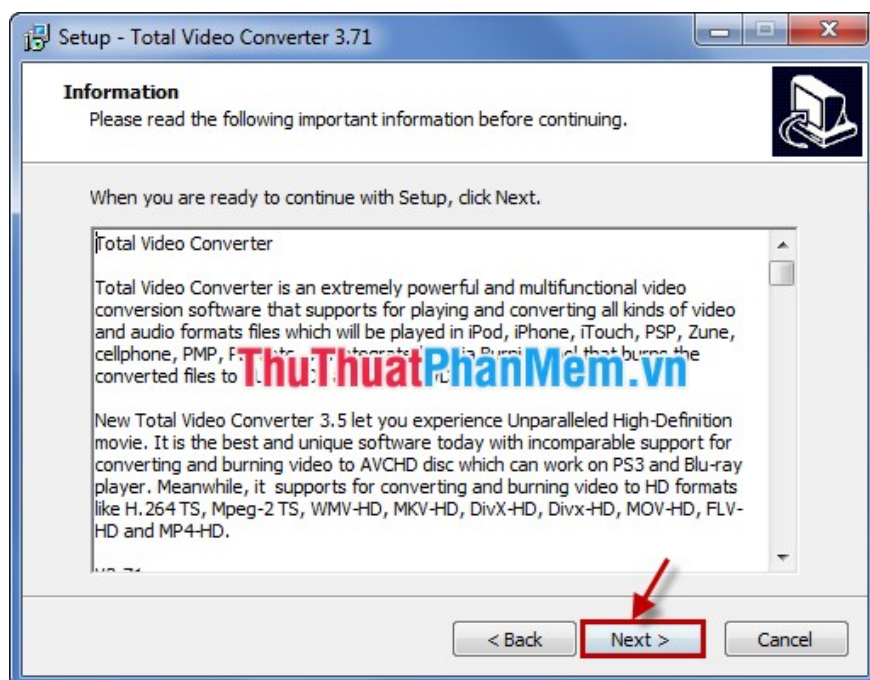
Setup - Total Video Converter 3.71

Information
Please read the following important information before continuing.

When you are ready to continue with Setup, click Next.

Total Video Converter

Total Video Converter is an extremely powerful and multifunctional video conversion software that supports for playing and converting all kinds of video and audio formats files which will be played in iPod, iPhone, iTouch, PSP, Zune, cellphone, PMP, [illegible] that burns the converted files to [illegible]

ThuThuatPhanMem.vn

New Total Video Converter 3.5 let you experience Unparalleled High-Definition movie. It is the best and unique software today with incomparable support for converting and burning video to AVCHD disc which can work on PS3 and Blu-ray player. Meanwhile, it supports for converting and burning video to HD formats like H.264 TS, Mpeg-2 TS, WMV-HD, MKV-HD, DivX-HD, Divx-HD, MOV-HD, FLV-HD and MP4-HD.

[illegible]

< Back
Next >
Cancel